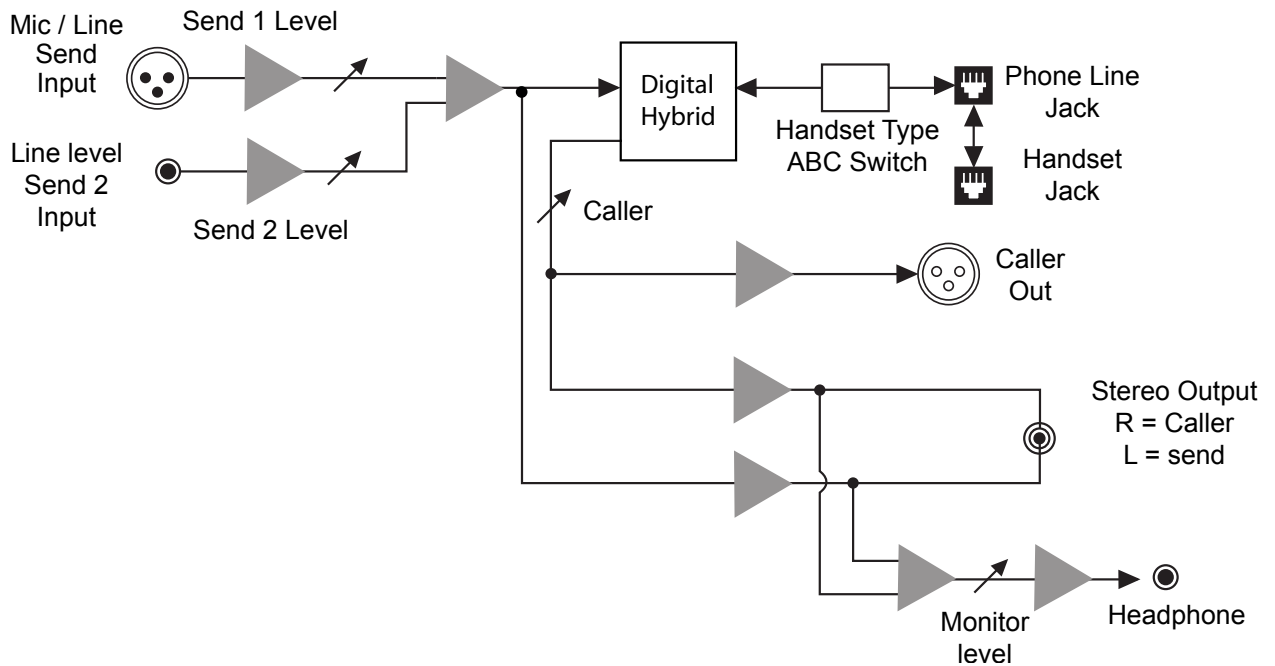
Mic / Line Send Input

Send 1 Level

Line level Send 2 Input

Send 2 Level

Digital Hybrid

Handset Type ABC Switch

Phone Line Jack

Handset Jack

Caller

Caller Out

Stereo Output R = Caller L = send

Monitor level

Headphone